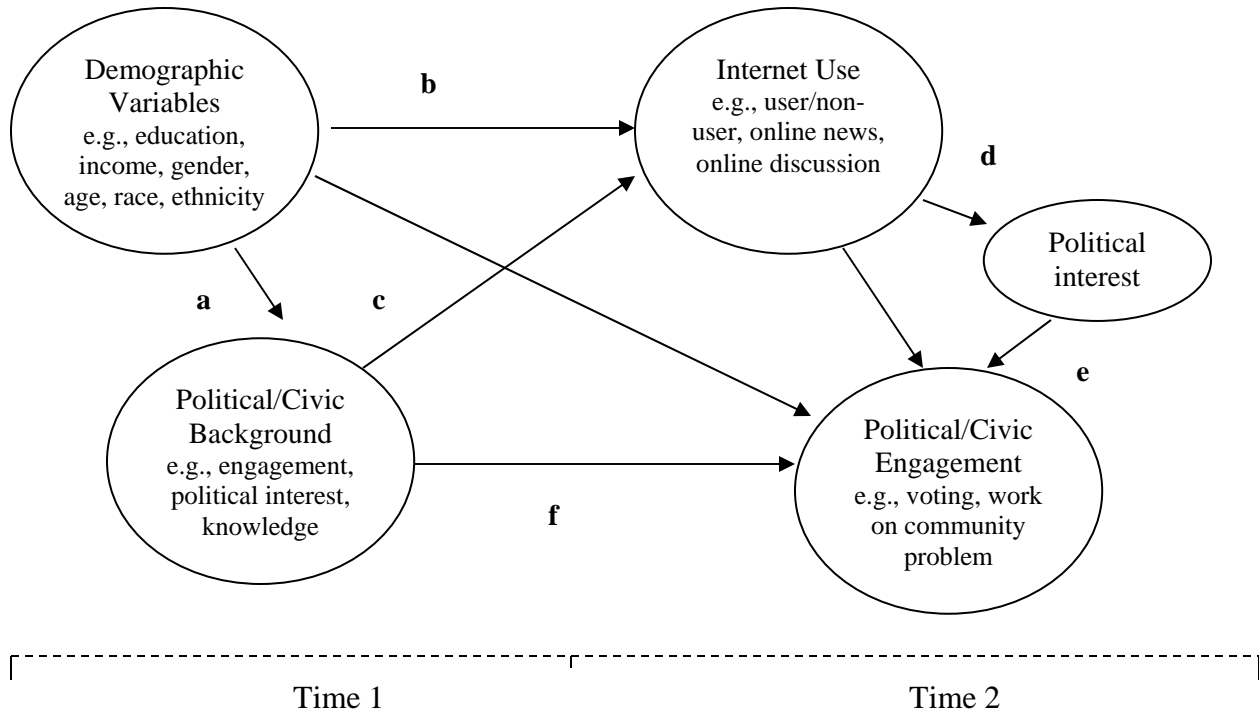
Demographic Variables
e.g., education, income, gender, age, race, ethnicity

b

Internet Use
e.g., user/non-user, online news, online discussion

d

Political interest

a

c

Political/Civic Background
e.g., engagement, political interest, knowledge

e

Political/Civic Engagement
e.g., voting, work on community problem

f

Time 1

Time 2